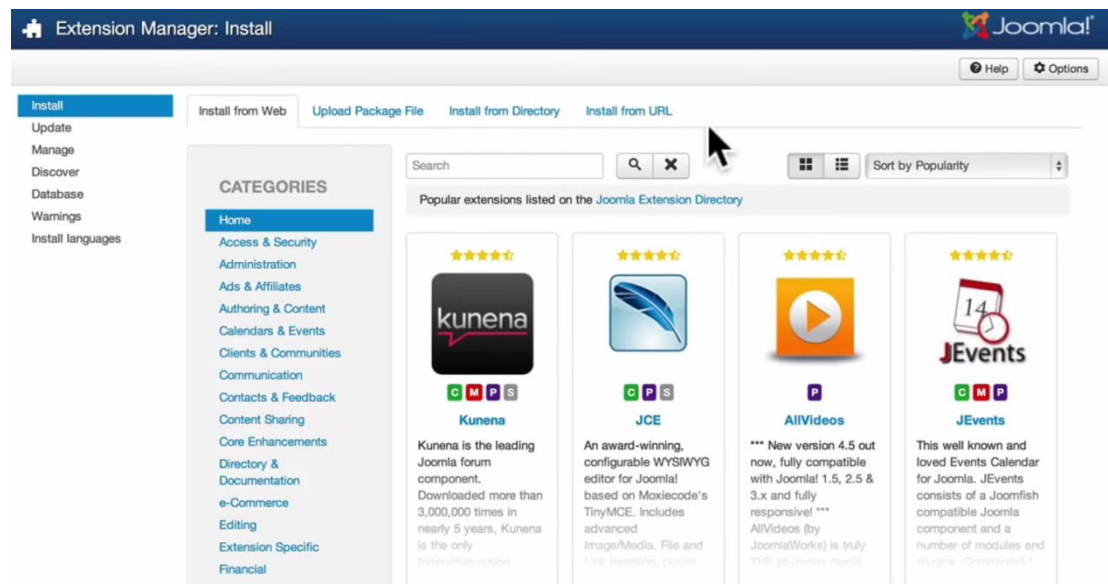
Extension Manager: Install

Joomla!

Help

Options

Install
Update
Manage
Discover
Database
Warnings
Install languages

Install from Web
Upload Package File
Install from Directory
Install from URL

Search

Sort by Popularity

CATEGORIES

Home
Access & Security
Administration
Ads & Affiliates
Authoring & Content
Calendars & Events
Clients & Communities
Communication
Contacts & Feedback
Content Sharing
Core Enhancements
Directory & Documentation
e-Commerce
Editing
Extension Specific
Financial

Popular extensions listed on the Joomla Extension Directory

kunena

C M P S

Kunena

Kunena is the leading Joomla forum component. Downloaded more than 3,000,000 times in nearly 5 years, Kunena is the only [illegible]

C P S

JCE

An award-winning, configurable WYSIWYG editor for Joomla! based on Moxiecode's TinyMCE. Includes advanced Image/Media, File and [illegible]

P

AllVideos

*** New version 4.5 out now, fully compatible with Joomla! 1.5, 2.5 & 3.x and fully responsive! *** AllVideos (by JoomlaWorks) is truly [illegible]

14

JEvents

C M P

JEvents

This well known and loved Events Calendar for Joomla. JEvents consists of a Joomfish compatible Joomla component and a number of modules and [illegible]